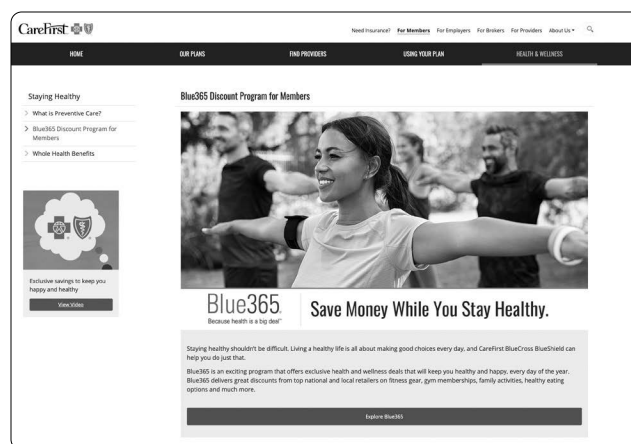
CareFirst

Need Insurance? For Members For Employers For Brokers For Providers About Us

HOME OUR PLANS FIND PROVIDERS USING YOUR PLAN HEALTH & WELLNESS

Staying Healthy

What is Preventive Care?

Blue365 Discount Program for Members

Whole Health Benefits

Exclusive savings to keep you happy and healthy

View Video

Blue365 Discount Program for Members

Blue365

Because health is a big deal

Save Money While You Stay Healthy.

Staying healthy shouldn't be difficult. Living a healthy life is all about making good choices every day, and CareFirst BlueCross BlueShield can help you do just that.

Blue365 is an exciting program that offers exclusive health and wellness deals that will keep you healthy and happy, every day of the year. Blue365 delivers great discounts from top national and local retailers on fitness gear, gym memberships, family activities, healthy eating options and much more.

Explore Blue365